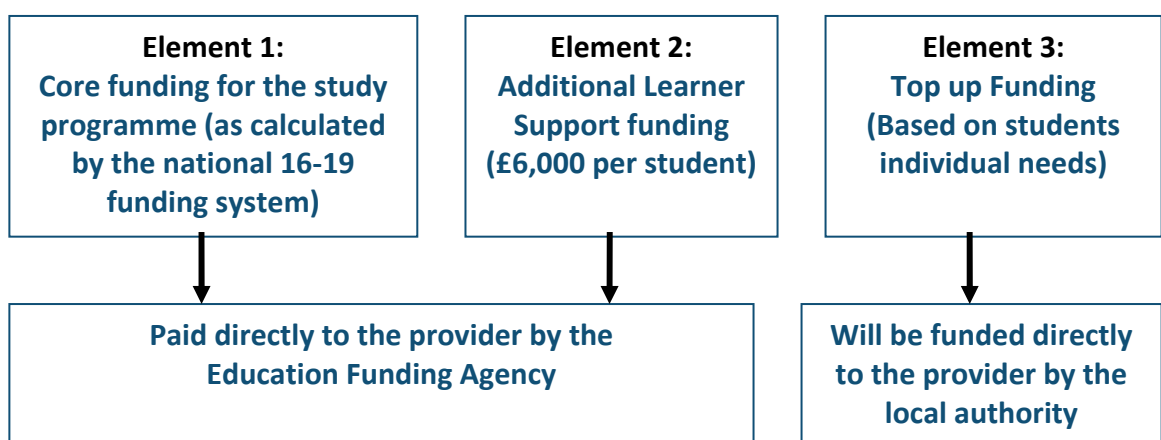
Element 1:
Core funding for the study programme (as calculated by the national 16-19 funding system)

Element 2:
Additional Learner Support funding (£6,000 per student)

Element 3:
Top up Funding (Based on students individual needs)

Paid directly to the provider by the Education Funding Agency

Will be funded directly to the provider by the local authority